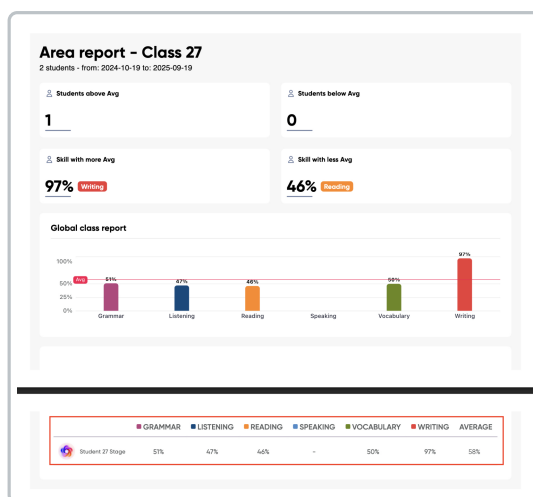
Area report - Class 27
2 students - from: 2024-10-19 to: 2025-09-19

Students above Avg
1

Students below Avg
0

Skill with more Avg
97% Writing

Skill with less Avg
46% Reading

Global class report

100%
50%
25%
0%

Avg

51% Grammar
47% Listening
46% Reading
Speaking
50% Vocabulary
97% Writing

| | GRAMMAR | LISTENING | READING | SPEAKING | VOCABULARY | WRITING | AVERAGE |
|---|---|---|---|---|---|---|---|
| Student 27 Stage | 51% | 47% | 46% | - | 50% | 97% | 58% |